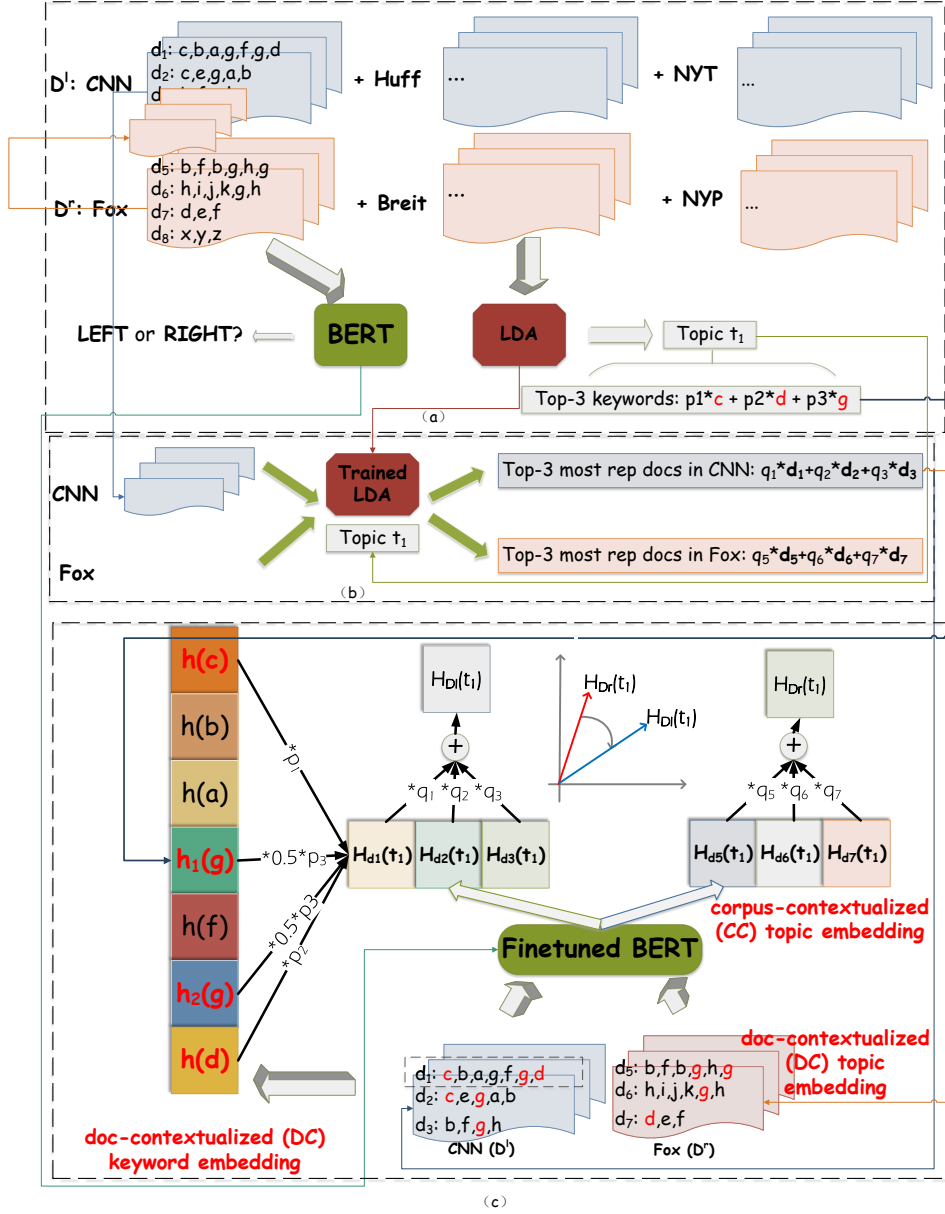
$D^l$: CNN
$d_1$: c,b,a,g,f,g,d
$d_2$: c,e,g,a,b
$d_3$: b,f,g,h

+ Huff
...
+ NYT
...

$D^r$: Fox
$d_5$: b,f,b,g,h,g
$d_6$: h,i,j,k,g,h
$d_7$: d,e,f
$d_8$: x,y,z

+ Breit
...
+ NYP
...

LEFT or RIGHT?
BERT
LDA
Topic $t_1$
Top-3 keywords: p1*c + p2*d + p3*g
(a)

CNN
Fox
Trained LDA
Topic $t_1$
Top-3 most rep docs in CNN: $q_1$*$d_1$+$q_2$*$d_2$+$q_3$*$d_3$
Top-3 most rep docs in Fox: $q_5$*$d_5$+$q_6$*$d_6$+$q_7$*$d_7$
(b)

h(c)
h(b)
h(a)
$h_1$(g)
h(f)
$h_2$(g)
h(d)
*$p_1$
*0.5*$p_3$
*0.5*$p_3$
*$p_2$
$H_{Dl}(t_1)$
+
*$q_1$ *$q_2$ *$q_3$
$H_{d1}(t_1)$ $H_{d2}(t_1)$ $H_{d3}(t_1)$
$H_{Dr}(t_1)$
$H_{Dl}(t_1)$
$H_{Dr}(t_1)$
+
*$q_5$ *$q_6$ *$q_7$
$H_{d5}(t_1)$ $H_{d6}(t_1)$ $H_{d7}(t_1)$
corpus-contextualized (CC) topic embedding
Finetuned BERT
doc-contextualized (DC) topic embedding
$d_1$: c,b,a,g,f,g,d
$d_2$: c,e,g,a,b
$d_3$: b,f,g,h
CNN ($D^l$)
$d_5$: b,f,b,g,h,g
$d_6$: h,i,j,k,g,h
$d_7$: d,e,f
Fox ($D^r$)
doc-contextualized (DC) keyword embedding
(c)